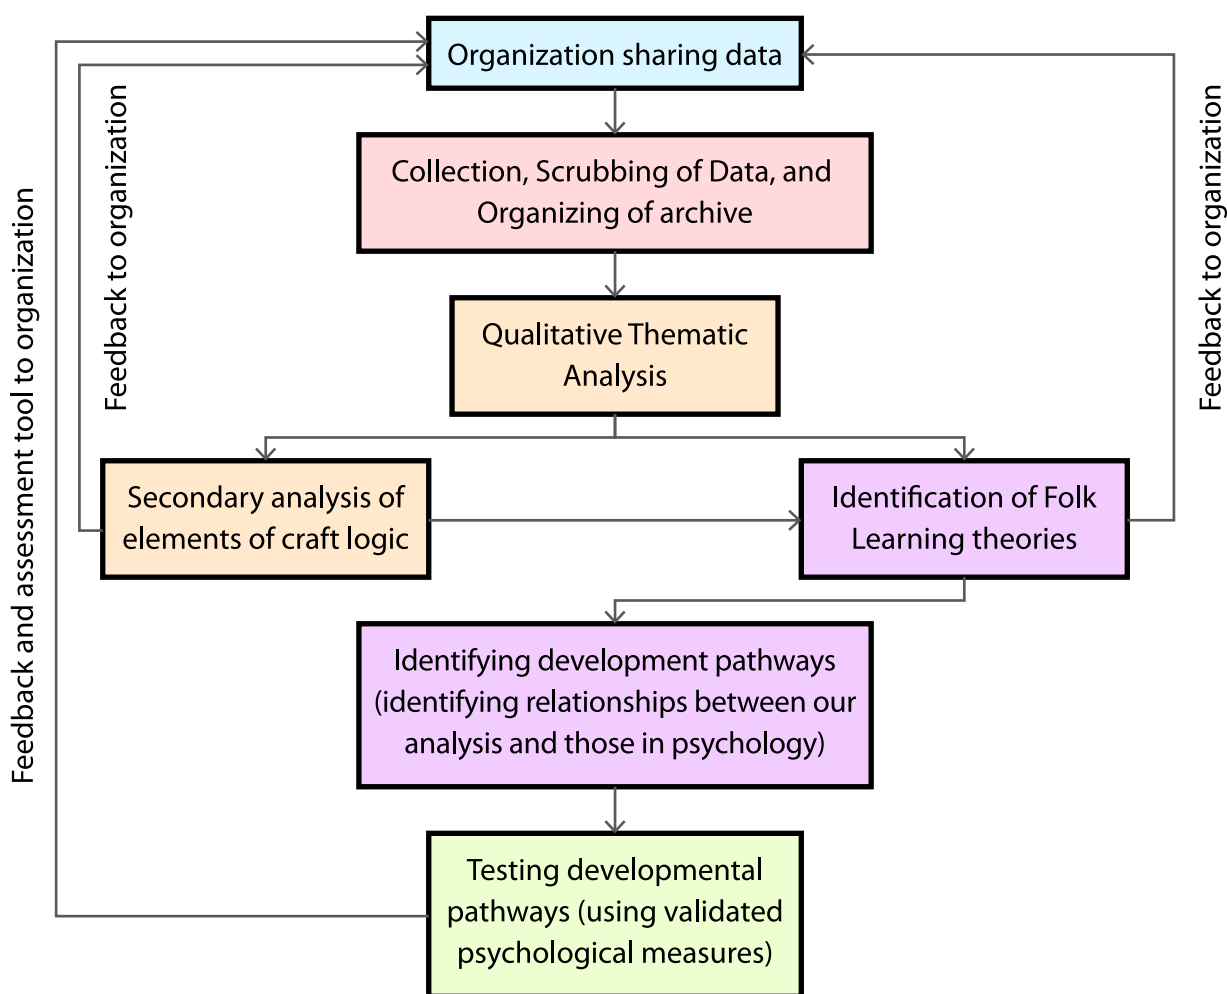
Organization sharing data

Collection, Scrubbing of Data, and Organizing of archive

Qualitative Thematic Analysis

Secondary analysis of elements of craft logic

Identification of Folk Learning theories

Identifying development pathways (identifying relationships between our analysis and those in psychology)

Testing developmental pathways (using validated psychological measures)

Feedback to organization

Feedback to organization

Feedback and assessment tool to organization